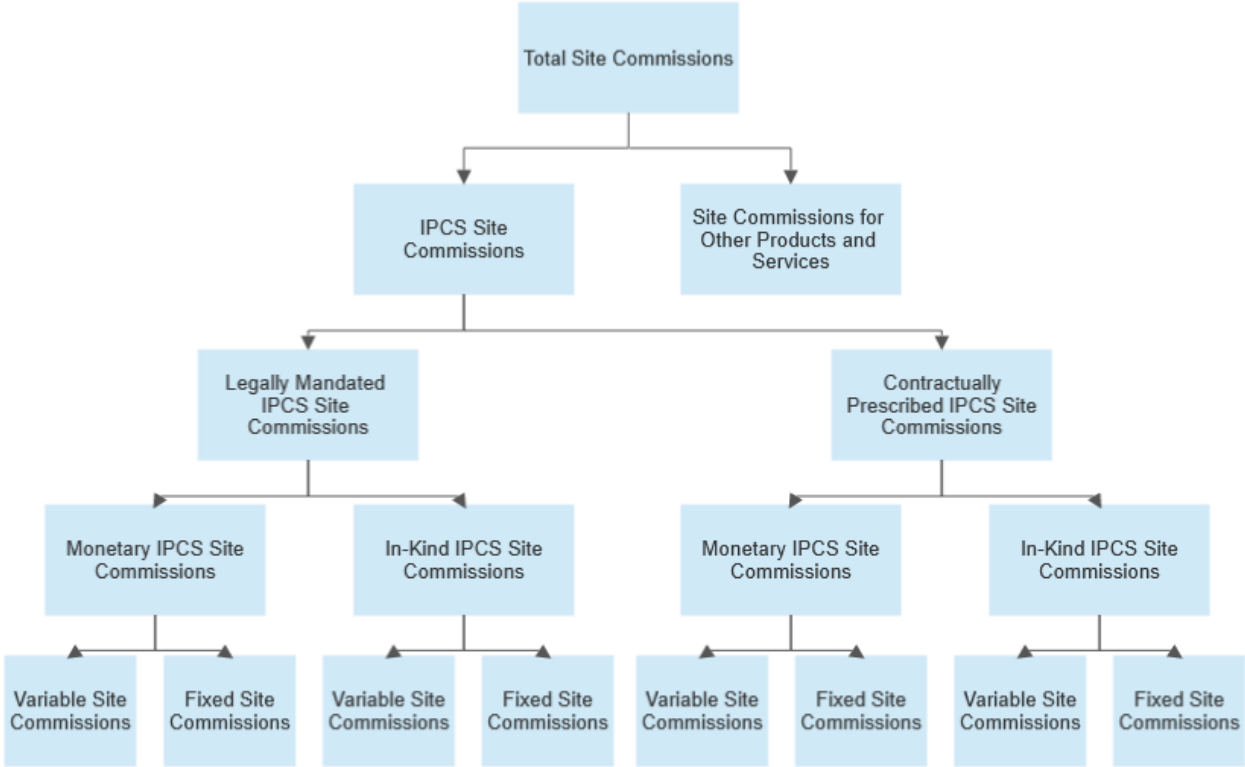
Total Site Commissions

IPCS Site Commissions

Site Commissions for Other Products and Services

Legally Mandated IPCS Site Commissions

Contractually Prescribed IPCS Site Commissions

Monetary IPCS Site Commissions

In-Kind IPCS Site Commissions

Monetary IPCS Site Commissions

In-Kind IPCS Site Commissions

Variable Site Commissions

Fixed Site Commissions

Variable Site Commissions

Fixed Site Commissions

Variable Site Commissions

Fixed Site Commissions

Variable Site Commissions

Fixed Site Commissions